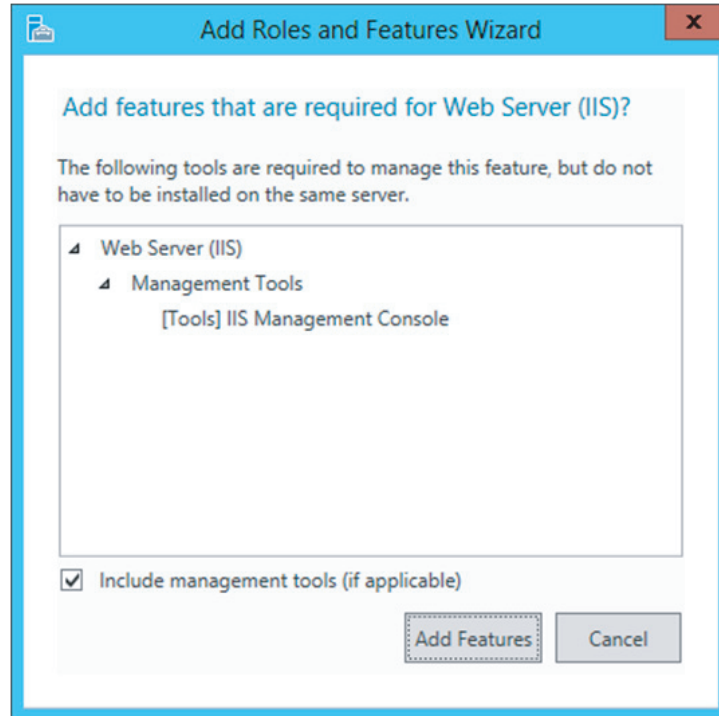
Add Roles and Features Wizard

x

Add features that are required for Web Server (IIS)?

The following tools are required to manage this feature, but do not have to be installed on the same server.

Web Server (IIS)
Management Tools
[Tools] IIS Management Console

Include management tools (if applicable)

Add Features

Cancel